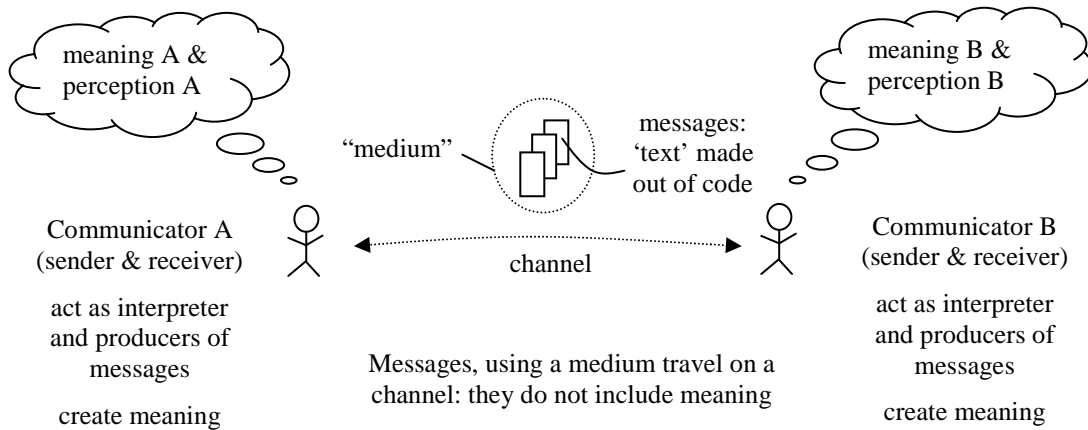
meaning A & perception A

meaning B & perception B

"medium"

messages: 'text' made out of code

Communicator A (sender & receiver)

act as interpreter and producers of messages

create meaning

channel

Communicator B (sender & receiver)

act as interpreter and producers of messages

create meaning

Messages, using a medium travel on a channel: they do not include meaning